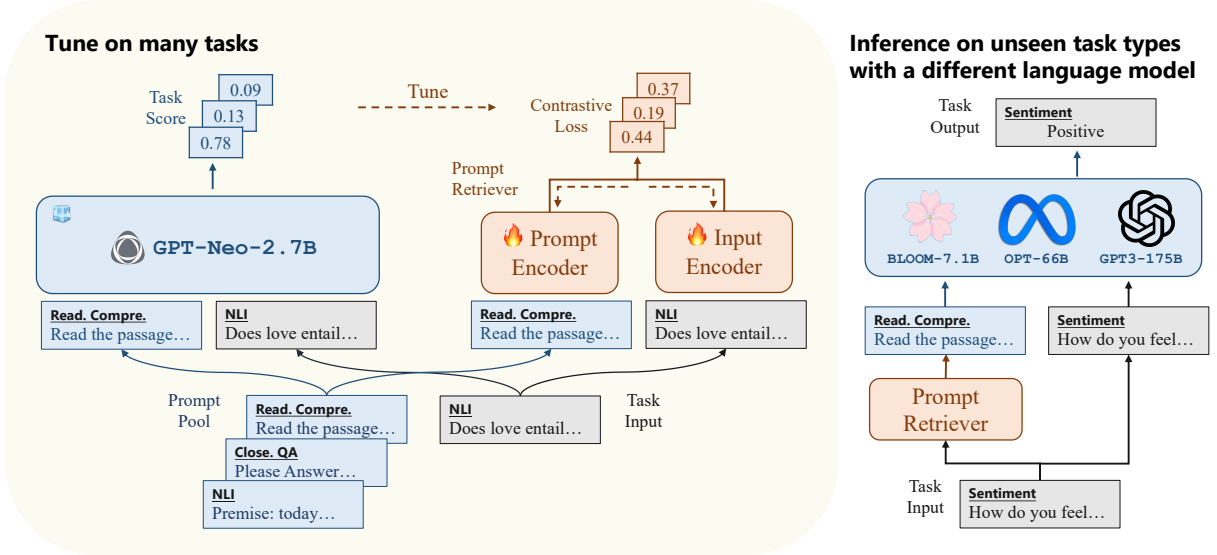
Tune on many tasks

Task Score
0.09
0.13
0.78

Tune

Contrastive Loss
0.37
0.19
0.44

Prompt Retriever

GPT-Neo-2.7B

🔥 Prompt Encoder

🔥 Input Encoder

Read. Compre.
Read the passage…

NLI
Does love entail…

Read. Compre.
Read the passage…

NLI
Does love entail…

Prompt Pool

Read. Compre.
Read the passage…

Close. QA
Please Answer…

NLI
Premise: today…

NLI
Does love entail…

Task Input

Inference on unseen task types with a different language model

Task Output

Sentiment
Positive

BLOOM-7.1B
OPT-66B
GPT3-175B

Read. Compre.
Read the passage…

Sentiment
How do you feel…

Prompt Retriever

Task Input

Sentiment
How do you feel…